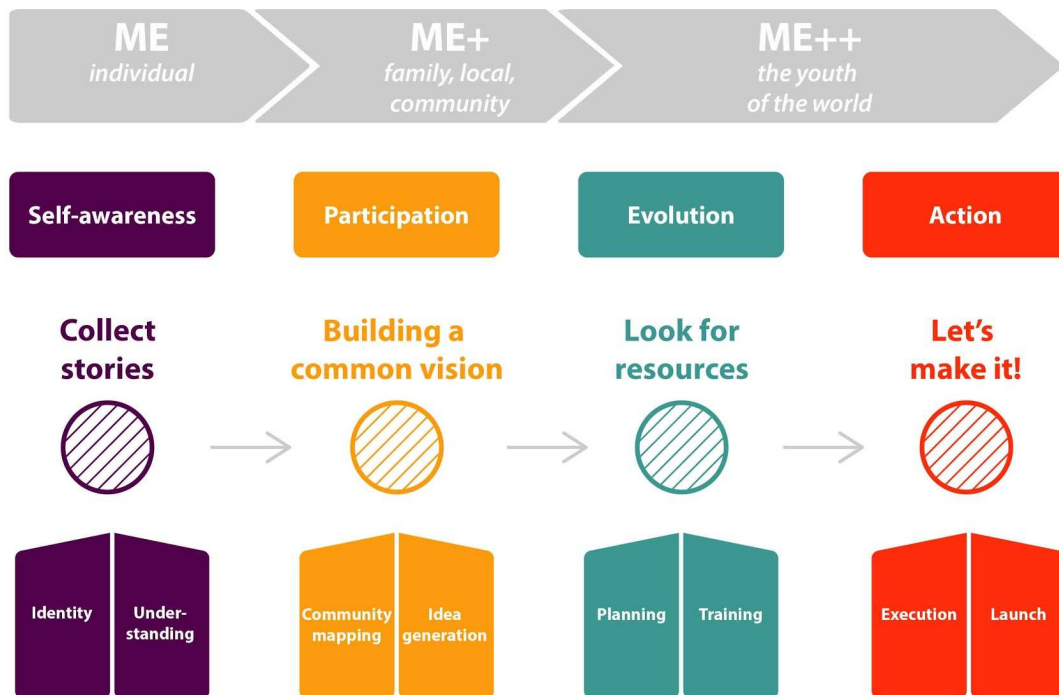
ME
individual

ME+
family, local, community

ME++
the youth of the world

Self-awareness

Participation

Evolution

Action

Collect stories

Building a common vision

Look for resources

Let's make it!

Identity

Understanding

Community mapping

Idea generation

Planning

Training

Execution

Launch